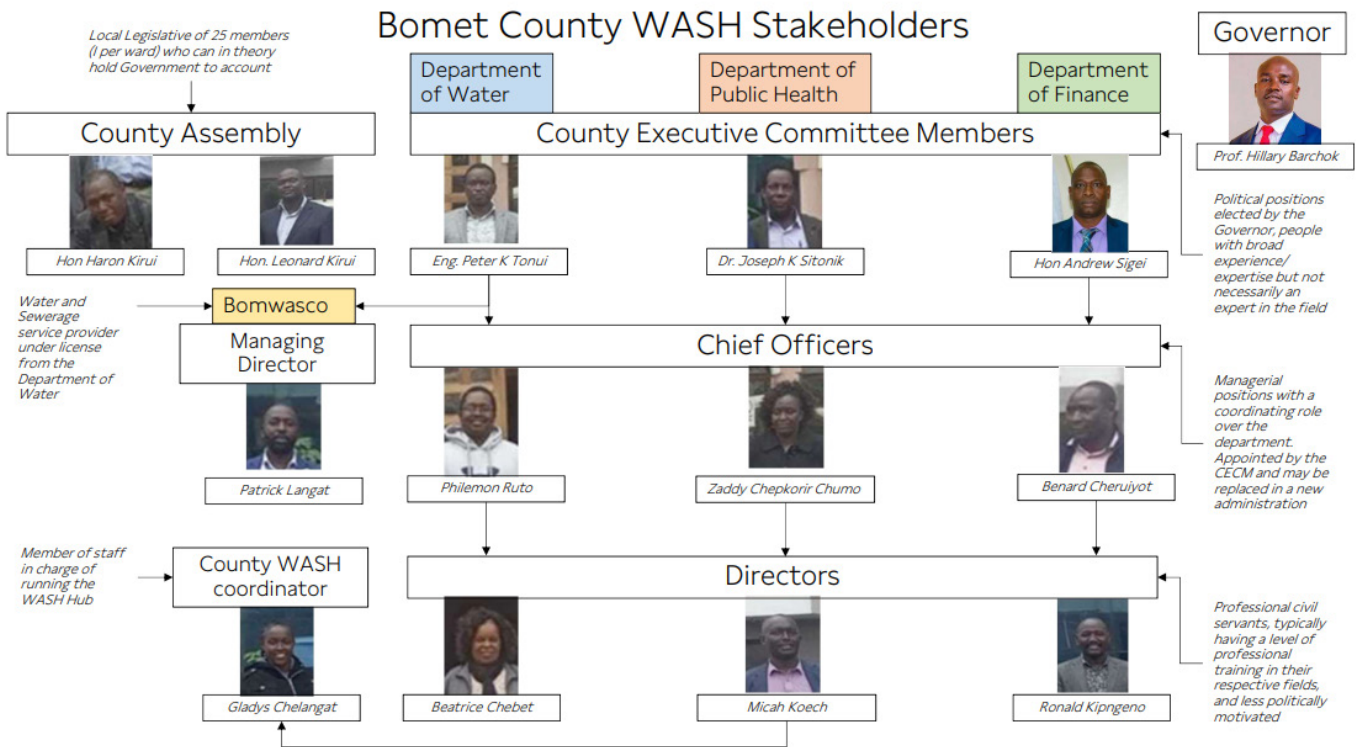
Bomet County WASH Stakeholders

Governor

Prof. Hillary Barchok

Local Legislative of 25 members (I per ward) who can in theory hold Government to account

County Assembly

Hon Haron Kirui

Hon. Leonard Kirui

Department of Water

Department of Public Health

Department of Finance

County Executive Committee Members

Eng. Peter K Tonui

Dr. Joseph K Sitonik

Hon Andrew Sigei

Political positions elected by the Governor, people with broad experience/ expertise but not necessarily an expert in the field

Water and Sewerage service provider under license from the Department of Water

Bomwasco

Managing Director

Patrick Langat

Chief Officers

Philemon Ruto

Zaddy Chepkorir Chumo

Benard Cheruiyot

Managerial positions with a coordinating role over the department. Appointed by the CECM and may be replaced in a new administration

Member of staff in charge of running the WASH Hub

County WASH coordinator

Gladys Chelangat

Directors

Beatrice Chebet

Micah Koech

Ronald Kipngeno

Professional civil servants, typically having a level of professional training in their respective fields, and less politically motivated